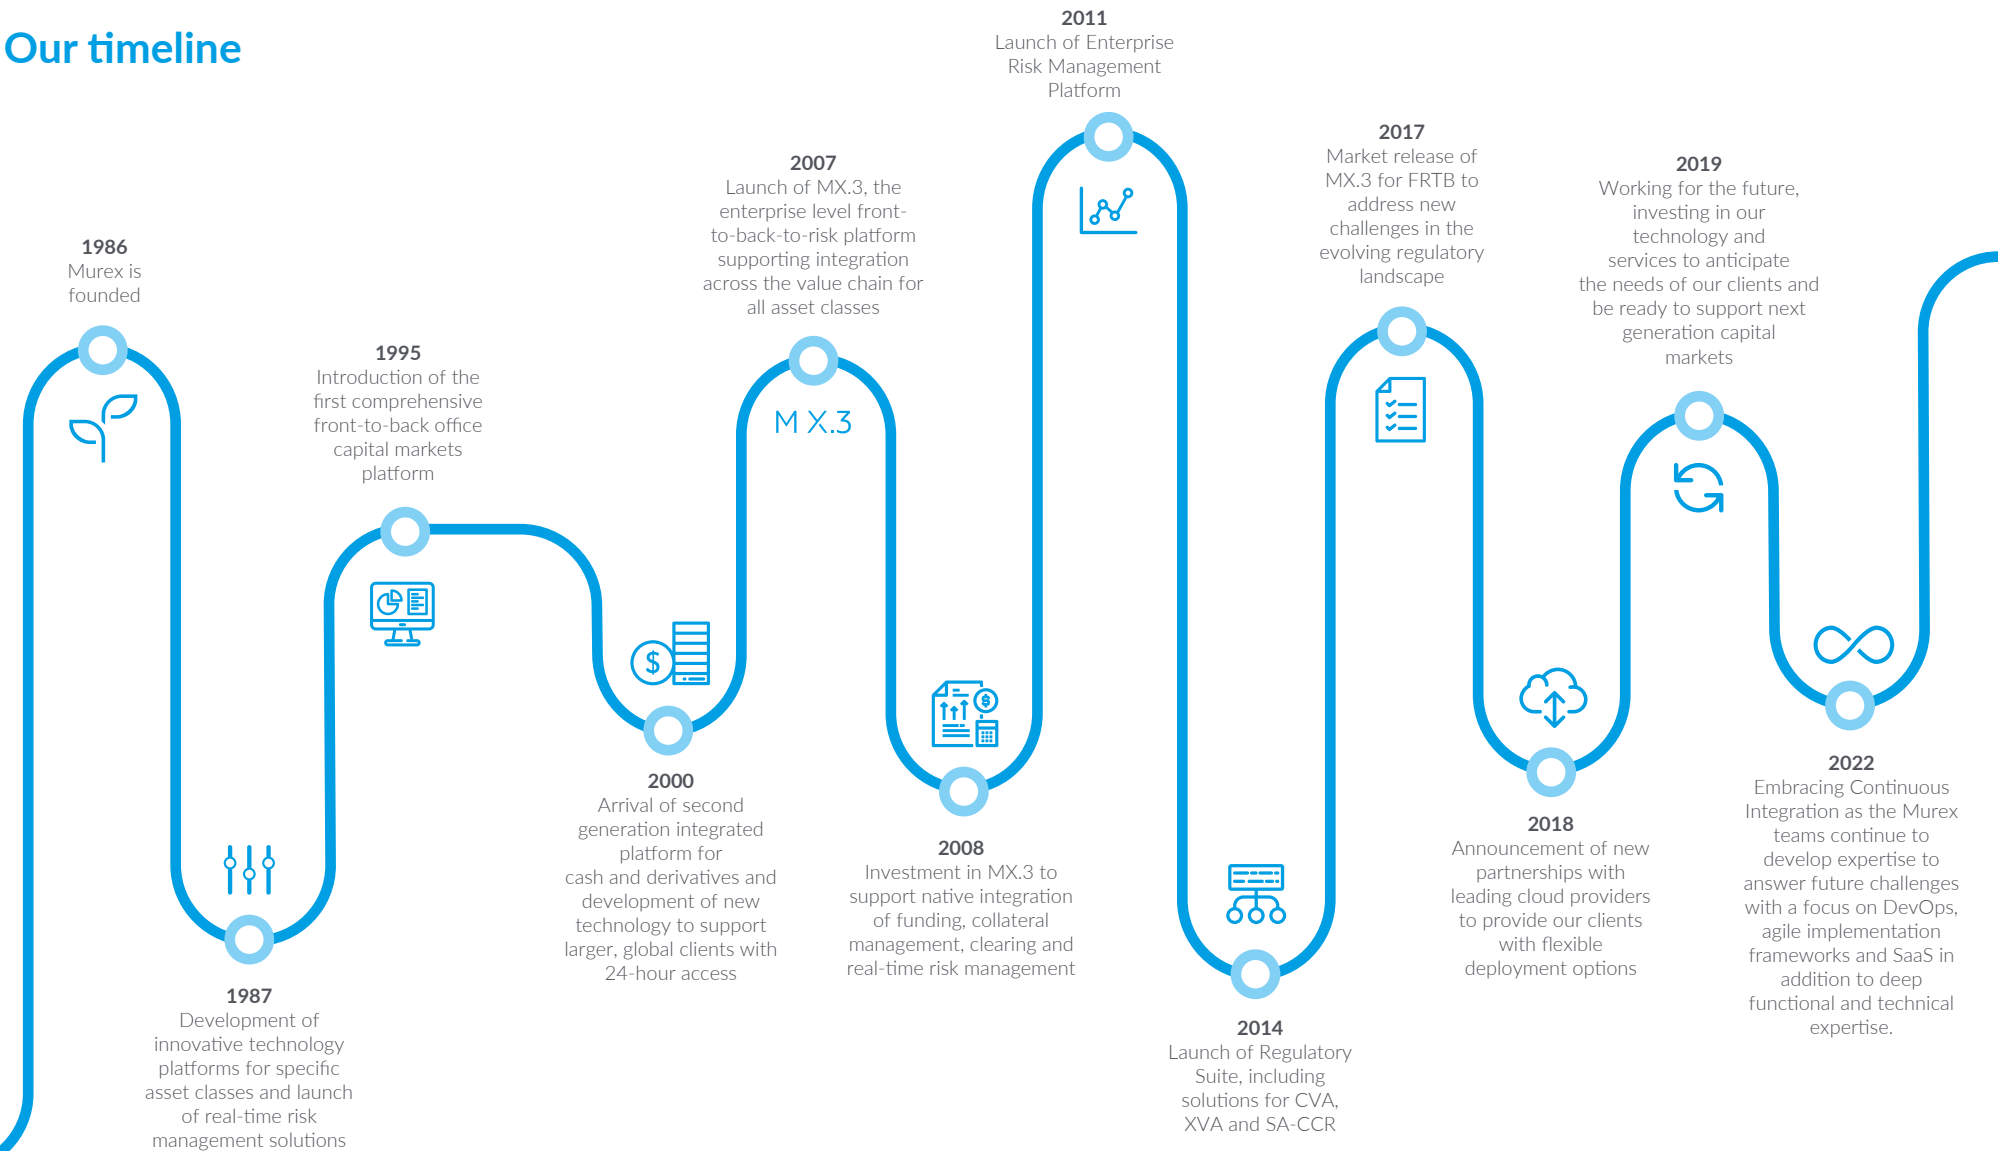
Our timeline

1986
Murex is founded

1987
Development of innovative technology platforms for specific asset classes and launch of real-time risk management solutions

1995
Introduction of the first comprehensive front-to-back office capital markets platform

2000
Arrival of second generation integrated platform for cash and derivatives and development of new technology to support larger, global clients with 24-hour access

2007
Launch of MX.3, the enterprise level front-to-back-to-risk platform supporting integration across the value chain for all asset classes

M X.3

2008
Investment in MX.3 to support native integration of funding, collateral management, clearing and real-time risk management

2011
Launch of Enterprise Risk Management Platform

2014
Launch of Regulatory Suite, including solutions for CVA, XVA and SA-CCR

2017
Market release of MX.3 for FRTB to address new challenges in the evolving regulatory landscape

2018
Announcement of new partnerships with leading cloud providers to provide our clients with flexible deployment options

2019
Working for the future, investing in our technology and services to anticipate the needs of our clients and be ready to support next generation capital markets

2022
Embracing Continuous Integration as the Murex teams continue to develop expertise to answer future challenges with a focus on DevOps, agile implementation frameworks and SaaS in addition to deep functional and technical expertise.